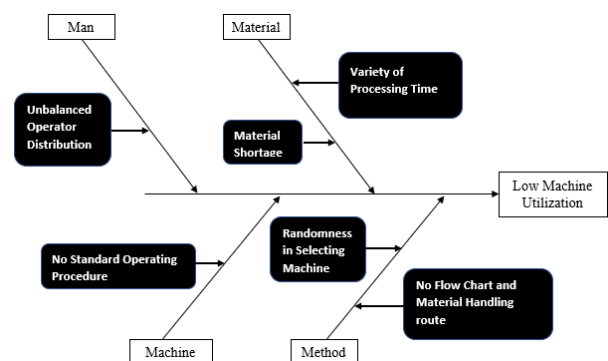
Man

Material

Variety of Processing Time

Unbalanced Operator Distribution

Material Shortage

Low Machine Utilization

Randomness in Selecting Machine

No Standard Operating Procedure

No Flow Chart and Material Handling route

Machine

Method